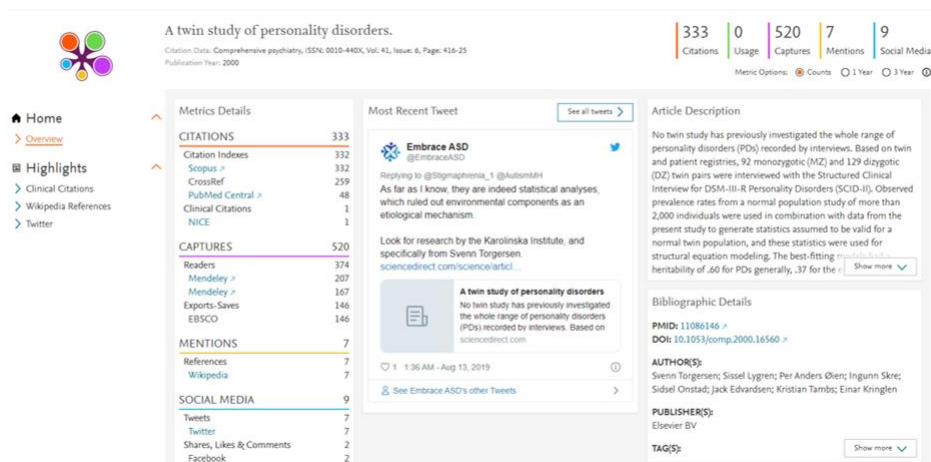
A twin study of personality disorders.

Citation Data: Comprehensive psychiatry, ISSN: 0010-440X, Vol: 41, Issue: 6, Page: 416-25
Publication Year: 2000

| 333 Citations | 0 Usage | 520 Captures | 7 Mentions | 9 Social Media |
|---|---|---|---|---|

Metric Options: Counts 1 Year 3 Year

Home
Overview

Highlights
Clinical Citations
Wikipedia References
Twitter

Metrics Details

| CITATIONS | 333 |
|---|---|
| Citation Indexes | 332 |
| Scopus | 332 |
| CrossRef | 259 |
| PubMed Central | 48 |
| Clinical Citations | 1 |
| NICE | 1 |
| CAPTURES | 520 |
| Readers | 374 |
| Mendeley | 207 |
| Mendeley | 167 |
| Exports-Saves | 146 |
| EBSCO | 146 |
| MENTIONS | 7 |
| References | 7 |
| Wikipedia | 7 |
| SOCIAL MEDIA | 9 |
| Tweets | 7 |
| Twitter | 7 |
| Shares, Likes & Comments | 2 |
| Facebook | 2 |

Most Recent Tweet

See all tweets

Embrace ASD
@EmbraceASD
Replying to @Stigmaphrenia_1 @AutismMH
As far as I know, they are indeed statistical analyses, which ruled out environmental components as an etiological mechanism.

Look for research by the Karolinska Institute, and specifically from Svenn Torgersen.
sciencedirect.com/science/articl...

A twin study of personality disorders
No twin study has previously investigated the whole range of personality disorders (PDs) recorded by interviews. Based on
sciencedirect.com

1 1:36 AM - Aug 13, 2019

See Embrace ASD's other Tweets

Article Description

No twin study has previously investigated the whole range of personality disorders (PDs) recorded by interviews. Based on twin and patient registries, 92 monozygotic (MZ) and 129 dizygotic (DZ) twin pairs were interviewed with the Structured Clinical Interview for DSM-III-R Personality Disorders (SCID-II). Observed prevalence rates from a normal population study of more than 2,000 individuals were used in combination with data from the present study to generate statistics assumed to be valid for a normal twin population, and these statistics were used for structural equation modeling. The best-fitting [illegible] heritability of .60 for PDs generally, .37 for the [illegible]

Show more

Bibliographic Details

PMID: 11086146
DOI: 10.1053/comp.2000.16560

AUTHOR(S):
Svenn Torgersen; Sissel Lygren; Per Anders Øien; Ingunn Skre; Sidsel Onstad; Jack Edvardsen; Kristian Tambs; Einar Kringlen

PUBLISHER(S):
Elsevier BV

TAG(S):

Show more